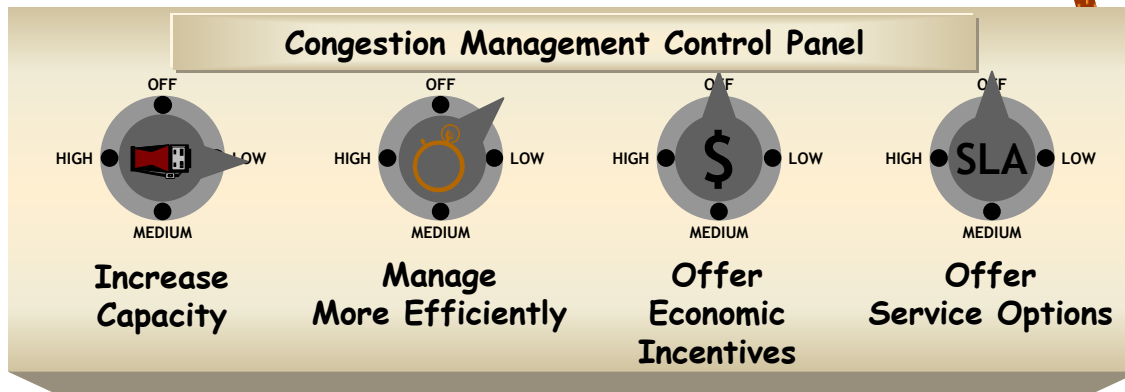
Congestion Management Control Panel

OFF
HIGH
LOW
MEDIUM
Increase Capacity

OFF
HIGH
LOW
MEDIUM
Manage More Efficiently

OFF
HIGH
$
LOW
MEDIUM
Offer Economic Incentives

OFF
HIGH
SLA
LOW
MEDIUM
Offer Service Options